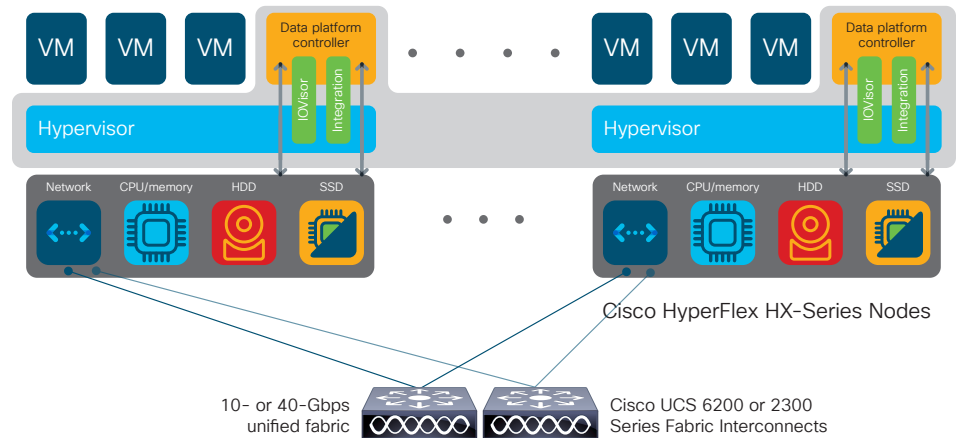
VM VM VM

Data platform controller

IOVisor

Integration

VM VM VM

Data platform controller

IOVisor

Integration

Hypervisor

Hypervisor

Network CPU/memory HDD SSD

Network CPU/memory HDD SSD

Cisco HyperFlex HX-Series Nodes

10- or 40-Gbps unified fabric

Cisco UCS 6200 or 2300 Series Fabric Interconnects